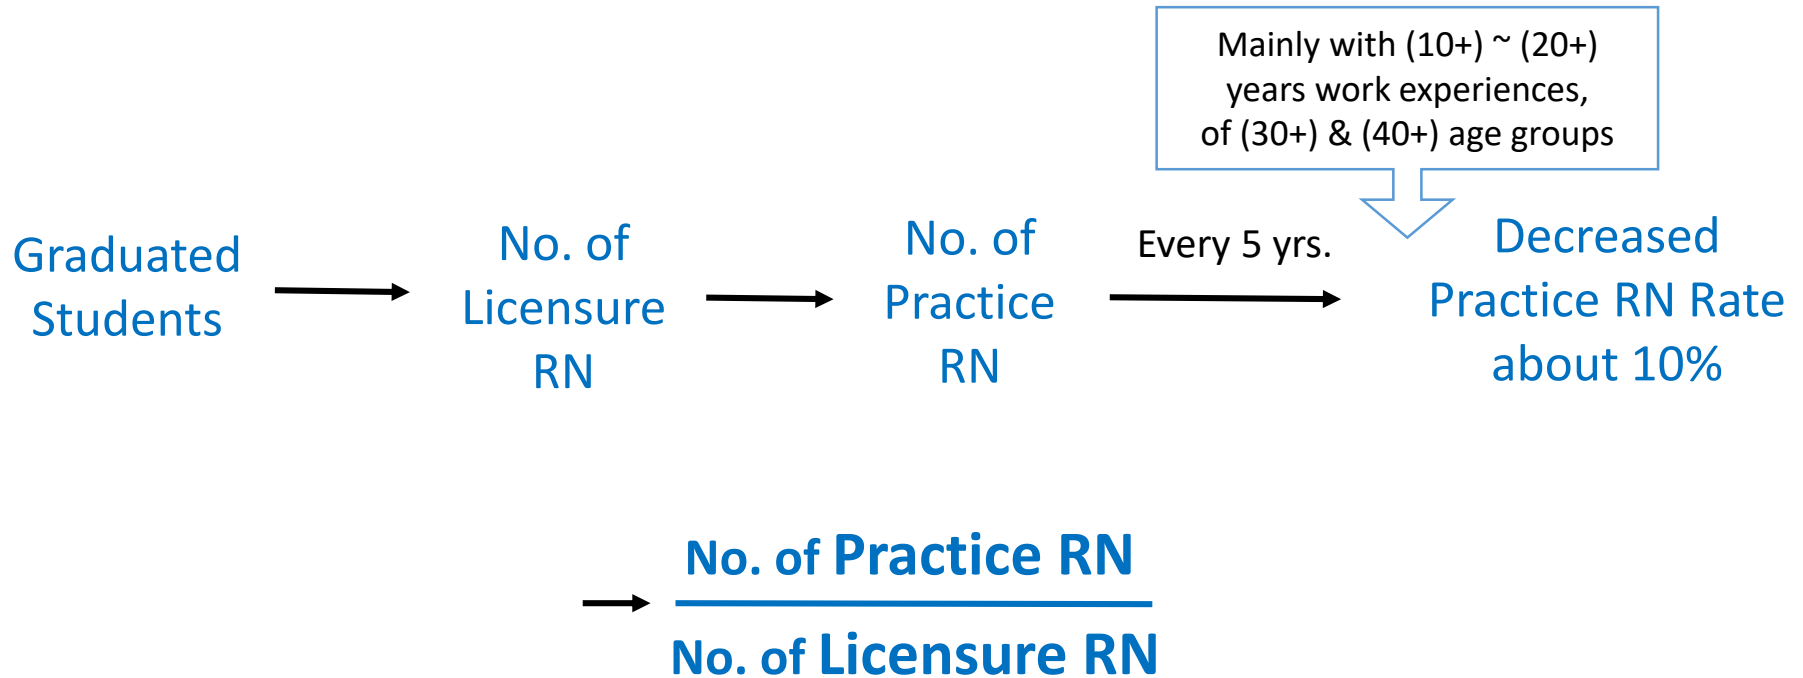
Mainly with (10+) ~ (20+) years work experiences, of (30+) & (40+) age groups

Graduated Students

No. of Licensure RN

No. of Practice RN

Every 5 yrs.

Decreased Practice RN Rate about 10%

$\frac{\text{No. of Practice RN}}{\text{No. of Licensure RN}}$